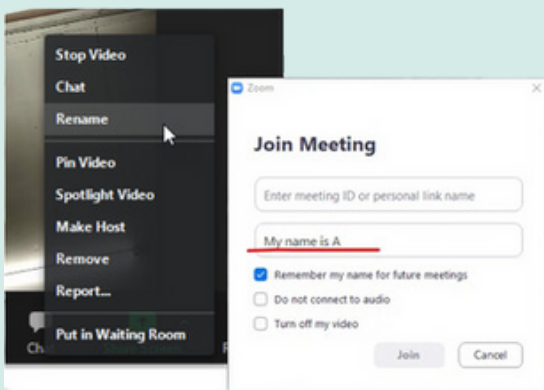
Stop Video
Chat
Rename
Pin Video
Spotlight Video
Make Host
Remove
Report...
Put in Waiting Room

Zoom
Join Meeting
Enter meeting ID or personal link name
My name is A
Remember my name for future meetings
Do not connect to audio
Turn off my video
Join
Cancel